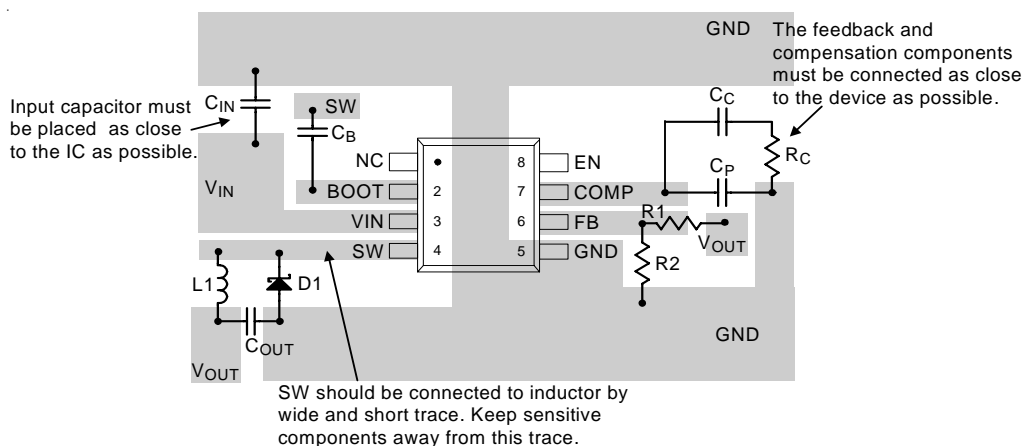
GND

The feedback and compensation components must be connected as close to the device as possible.

Input capacitor must be placed as close to the IC as possible.

$C_{IN}$

SW

$C_B$

NC

BOOT

VIN

SW

2

3

4

8

7

6

5

EN

COMP

FB

GND

$C_C$

$R_C$

$C_P$

R1

$V_{OUT}$

R2

$V_{IN}$

L1

D1

$C_{OUT}$

$V_{OUT}$

GND

SW should be connected to inductor by wide and short trace. Keep sensitive components away from this trace.